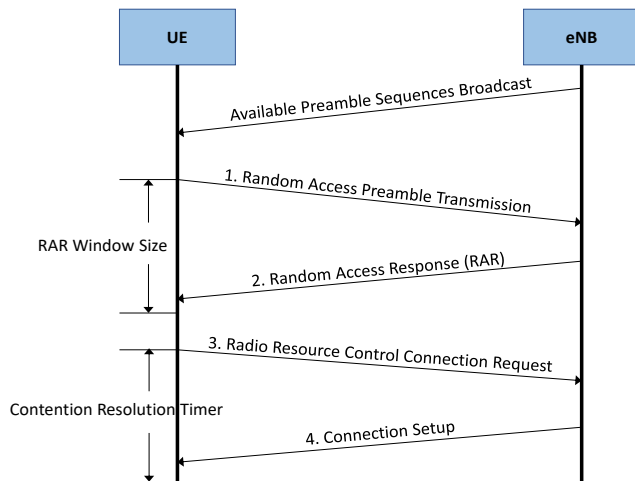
UE

eNB

Available Preamble Sequences Broadcast

1. Random Access Preamble Transmission

RAR Window Size

2. Random Access Response (RAR)

3. Radio Resource Control Connection Request

Contention Resolution Timer

4. Connection Setup